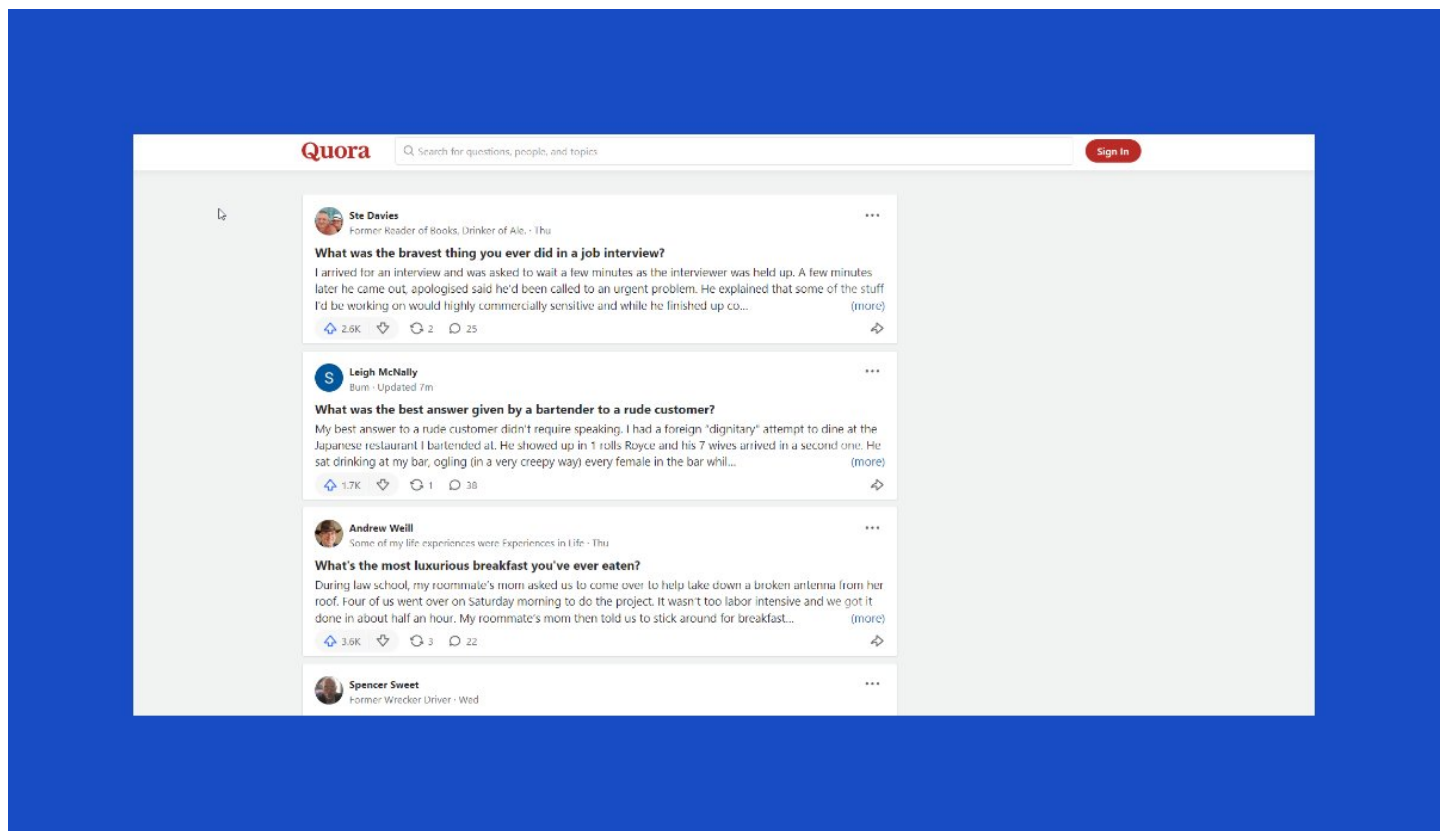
Quora

Search for questions, people, and topics

Sign In

Ste Davies
Former Reader of Books, Drinker of Ale. · Thu

What was the bravest thing you ever did in a job interview?

I arrived for an interview and was asked to wait a few minutes as the interviewer was held up. A few minutes later he came out, apologised said he'd been called to an urgent problem. He explained that some of the stuff I'd be working on would highly commercially sensitive and while he finished up co... (more)

2.6K 2 25

S
Leigh McNally
Bum · Updated 7m

What was the best answer given by a bartender to a rude customer?

My best answer to a rude customer didn't require speaking. I had a foreign "dignitary" attempt to dine at the Japanese restaurant I bartended at. He showed up in 1 rolls Royce and his 7 wives arrived in a second one. He sat drinking at my bar, ogling (in a very creepy way) every female in the bar whil... (more)

1.7K 1 38

Andrew Weill
Some of my life experiences were Experiences in Life · Thu

What's the most luxurious breakfast you've ever eaten?

During law school, my roommate's mom asked us to come over to help take down a broken antenna from her roof. Four of us went over on Saturday morning to do the project. It wasn't too labor intensive and we got it done in about half an hour. My roommate's mom then told us to stick around for breakfast... (more)

3.6K 3 22

Spencer Sweet
Former Wrecker Driver · Wed